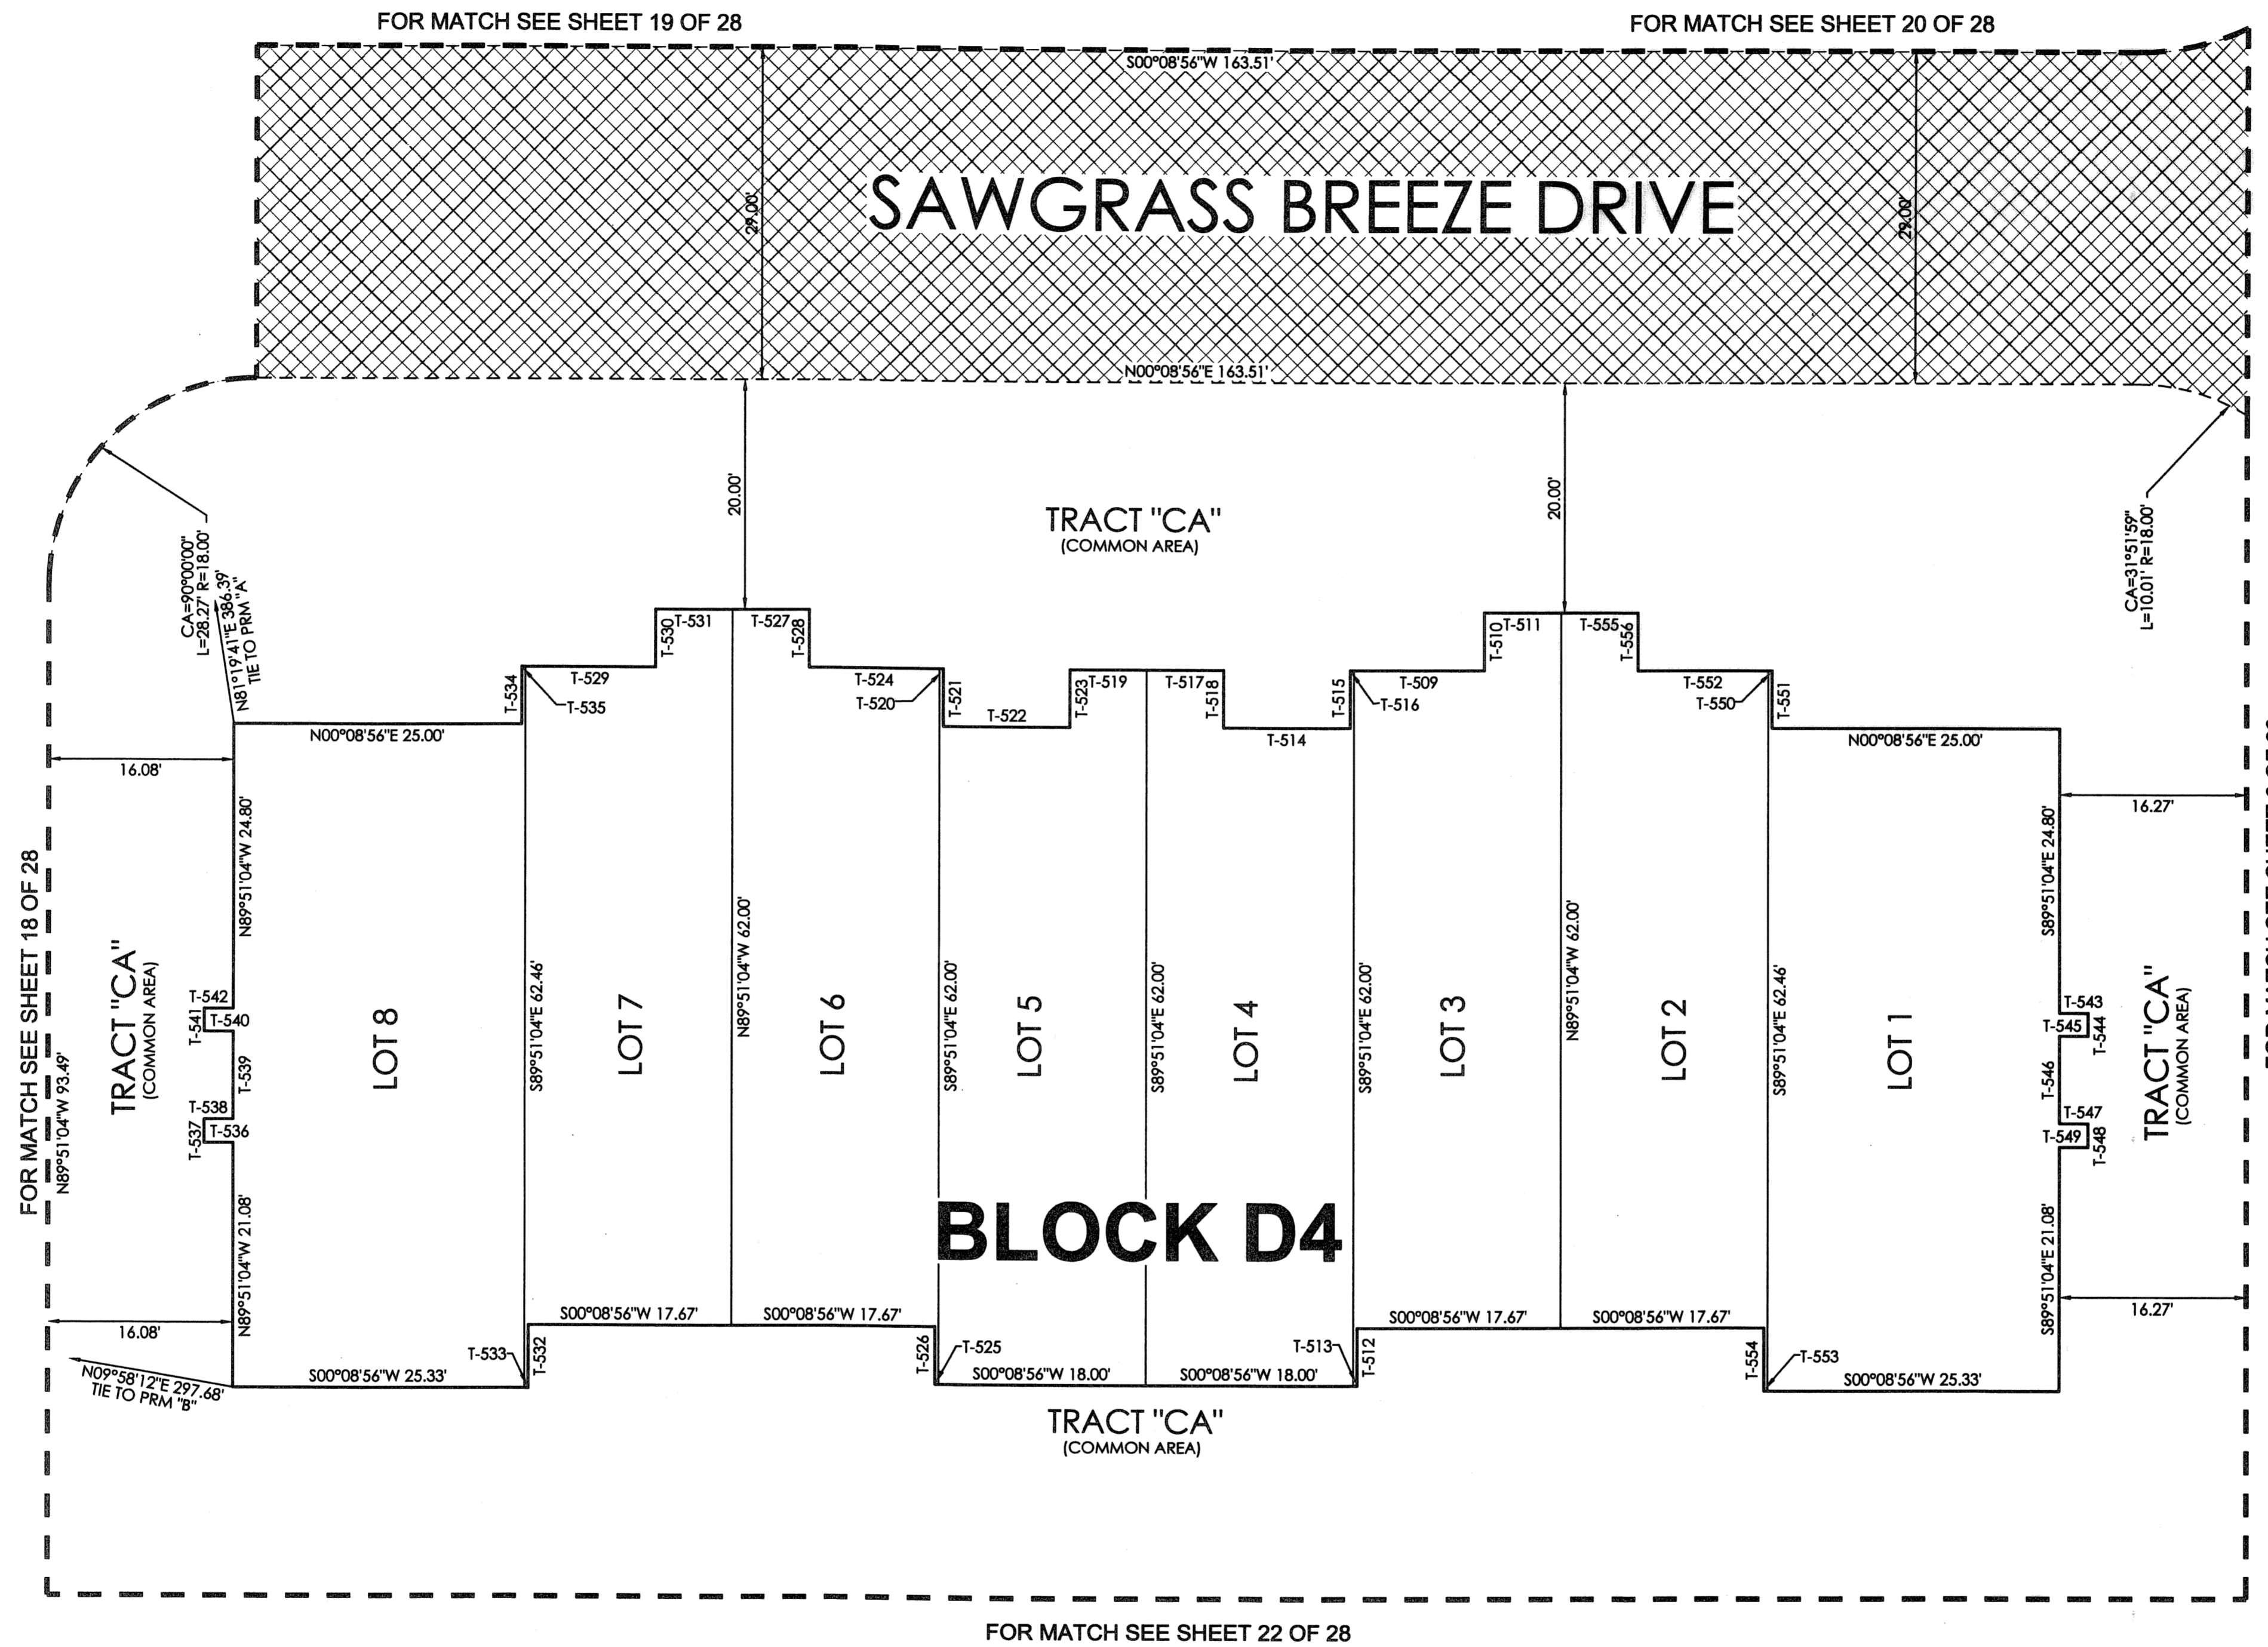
FOR MATCH SEE SHEET 19 OF 28

FOR MATCH SEE SHEET 20 OF 28

S00°08'56"W 163.51'

SAWGRASS BREEZE DRIVE

29.00'

29.00'

N00°08'56"E 163.51'

20.00'

20.00'

TRACT "CA"
(COMMON AREA)

CA=90°00'00"
L=28.27' R=18.00'

N81°19'41"E 386.39'
TIE TO PRM "A"

CA=31°51'59"
L=10.01' R=18.00'

T-531 T-530 T-527 T-528 T-529 T-535 T-534 T-524 T-520 T-521 T-519 T-523 T-522 T-517 T-518 T-514 T-515 T-516 T-509 T-510 T-511 T-555 T-556 T-552 T-550 T-551

N00°08'56"E 25.00'

N00°08'56"E 25.00'

16.08'

16.27'

N89°51'04"W 24.80'

S89°51'04"E 24.80'

FOR MATCH SEE SHEET 18 OF 28

N89°51'04"W 93.49'

TRACT "CA"
(COMMON AREA)

T-542 T-541 T-540 T-539 T-538 T-537 T-536

LOT 8

S89°51'04"E 62.46'

LOT 7

N89°51'04"W 62.00'

LOT 6

S89°51'04"E 62.00'

LOT 5

S89°51'04"E 62.00'

LOT 4

S89°51'04"E 62.00'

LOT 3

N89°51'04"W 62.00'

LOT 2

S89°51'04"E 62.46'

LOT 1

T-543 T-545 T-544 T-546 T-547 T-549 T-548

TRACT "CA"
(COMMON AREA)

BLOCK D4

N89°51'04"W 21.08'

S89°51'04"E 21.08'

16.08'

16.27'

S00°08'56"W 17.67'

S00°08'56"W 17.67'

S00°08'56"W 17.67'

S00°08'56"W 17.67'

T-533 T-532 T-526 T-525 T-513 T-512 T-554 T-553

S00°08'56"W 25.33'

S00°08'56"W 18.00'

S00°08'56"W 18.00'

S00°08'56"W 25.33'

N09°58'12"E 297.68'
TIE TO PRM "B"

TRACT "CA"
(COMMON AREA)

FOR MATCH SEE SHEET 22 OF 28